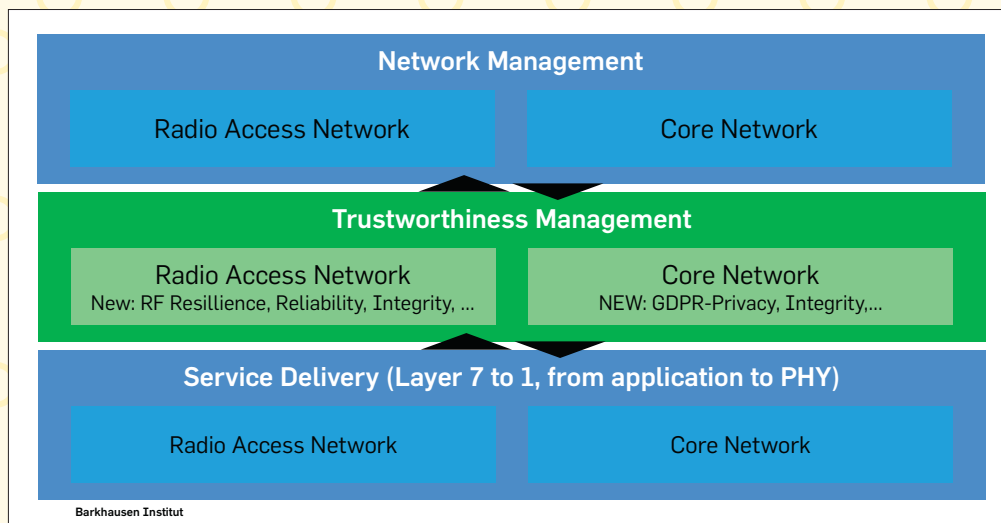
Network Management

Radio Access Network

Core Network

Trustworthiness Management

Radio Access Network
New: RF Resillience, Reliability, Integrity, ...

Core Network
NEW: GDPR-Privacy, Integrity,...

Service Delivery (Layer 7 to 1, from application to PHY)

Radio Access Network

Core Network

Barkhausen Institut